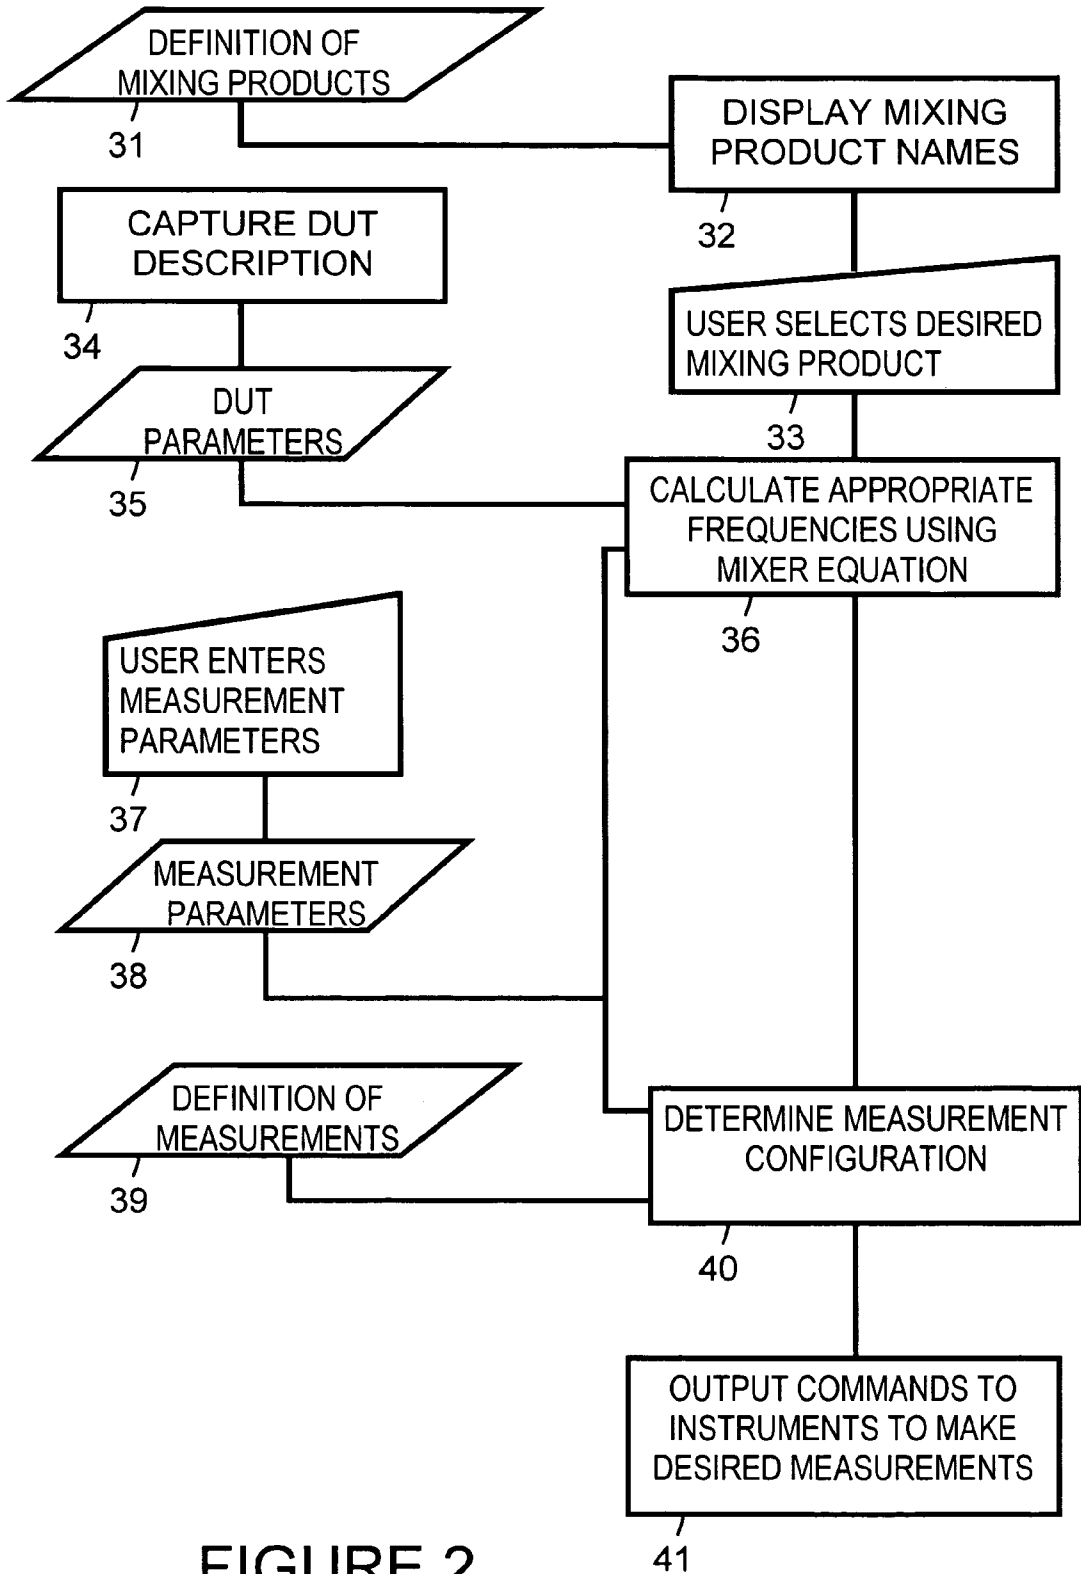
DEFINITION OF MIXING PRODUCTS
31

DISPLAY MIXING PRODUCT NAMES
32

CAPTURE DUT DESCRIPTION
34

USER SELECTS DESIRED MIXING PRODUCT
33

DUT PARAMETERS
35

CALCULATE APPROPRIATE FREQUENCIES USING MIXER EQUATION
36

USER ENTERS MEASUREMENT PARAMETERS
37

MEASUREMENT PARAMETERS
38

DEFINITION OF MEASUREMENTS
39

DETERMINE MEASUREMENT CONFIGURATION
40

OUTPUT COMMANDS TO INSTRUMENTS TO MAKE DESIRED MEASUREMENTS
41

FIGURE 2